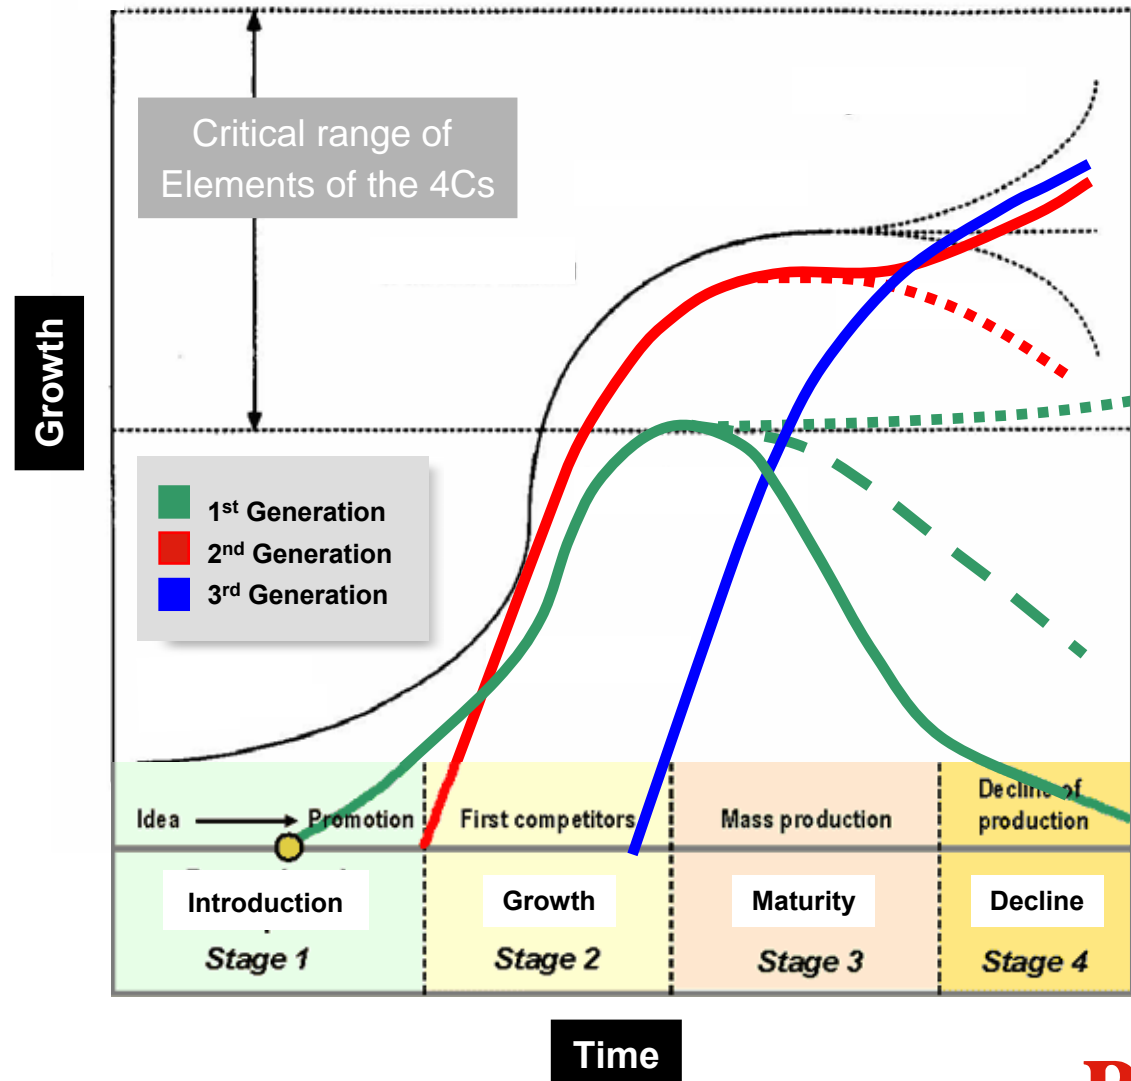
Critical range of Elements of the 4Cs

Growth

1$^{st}$ Generation
2$^{nd}$ Generation
3$^{rd}$ Generation

Idea → Promotion

First competitors

Mass production

Decline of production

Introduction

Stage 1

Growth

Stage 2

Maturity

Stage 3

Decline

Stage 4

Time